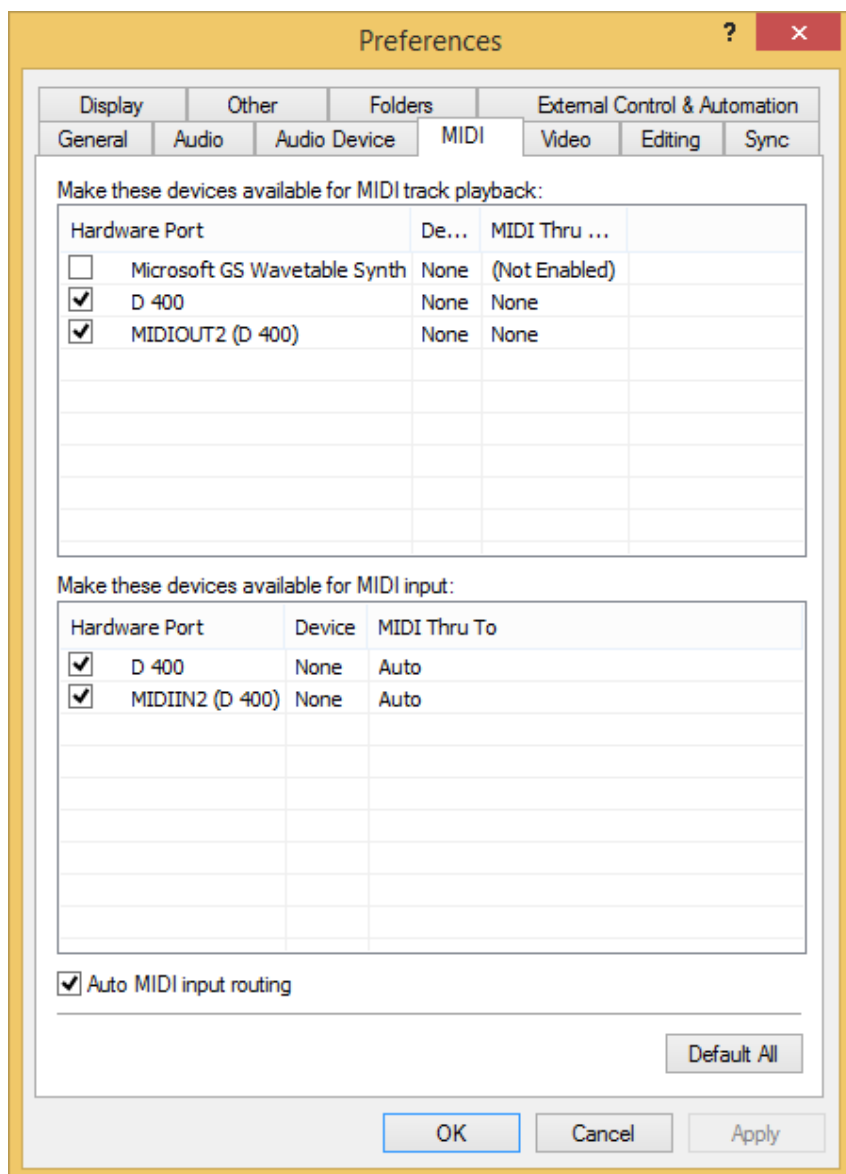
Preferences

?

Display | Other | Folders | External Control & Automation
General | Audio | Audio Device | MIDI | Video | Editing | Sync

Make these devices available for MIDI track playback:

| Hardware Port | De... | MIDI Thru ... |
|---|---|---|
| Microsoft GS Wavetable Synth | None | (Not Enabled) |
| D 400 | None | None |
| MIDIOUT2 (D 400) | None | None |

Make these devices available for MIDI input:

| Hardware Port | Device | MIDI Thru To |
|---|---|---|
| D 400 | None | Auto |
| MIDIIN2 (D 400) | None | Auto |

Auto MIDI input routing

Default All

OK | Cancel | Apply